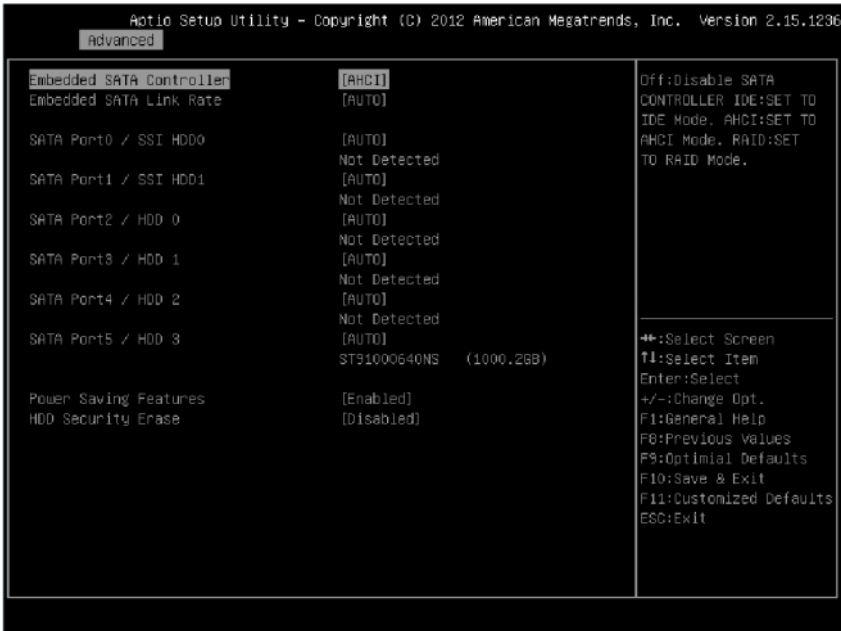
Aptio Setup Utility – Copyright (C) 2012 American Megatrends, Inc. Version 2.15.1236
Advanced

| | | |
|---|---|---|
| Embedded SATA Controller | [AHCI] | |
| Embedded SATA Link Rate | [AUTO] | |
| SATA Port0 / SSI HDD0 | [AUTO] | |
| | Not Detected | |
| SATA Port1 / SSI HDD1 | [AUTO] | |
| | Not Detected | |
| SATA Port2 / HDD 0 | [AUTO] | |
| | Not Detected | |
| SATA Port3 / HDD 1 | [AUTO] | |
| | Not Detected | |
| SATA Port4 / HDD 2 | [AUTO] | |
| | Not Detected | |
| SATA Port5 / HDD 3 | [AUTO] | |
| | ST91000640NS | (1000.2GB) |
| Power Saving Features | [Enabled] | |
| HDD Security Erase | [Disabled] | |

Off:Disable SATA CONTROLLER IDE:SET TO IDE Mode. AHCI:SET TO AHCI Mode. RAID:SET TO RAID Mode.

↔:Select Screen
↑↓:Select Item
Enter:Select
+/-:Change Opt.
F1:General Help
F8:Previous Values
F9:Optimial Defaults
F10:Save & Exit
F11:Customized Defaults
ESC:Exit